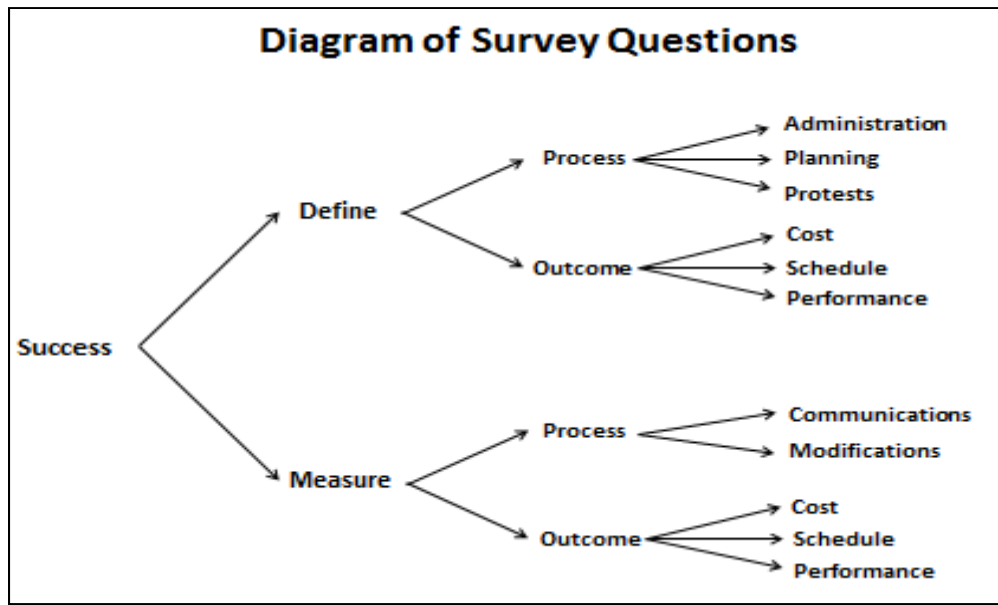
Diagram of Survey Questions

Success

Define

Process

Administration

Planning

Protests

Outcome

Cost

Schedule

Performance

Measure

Process

Communications

Modifications

Outcome

Cost

Schedule

Performance